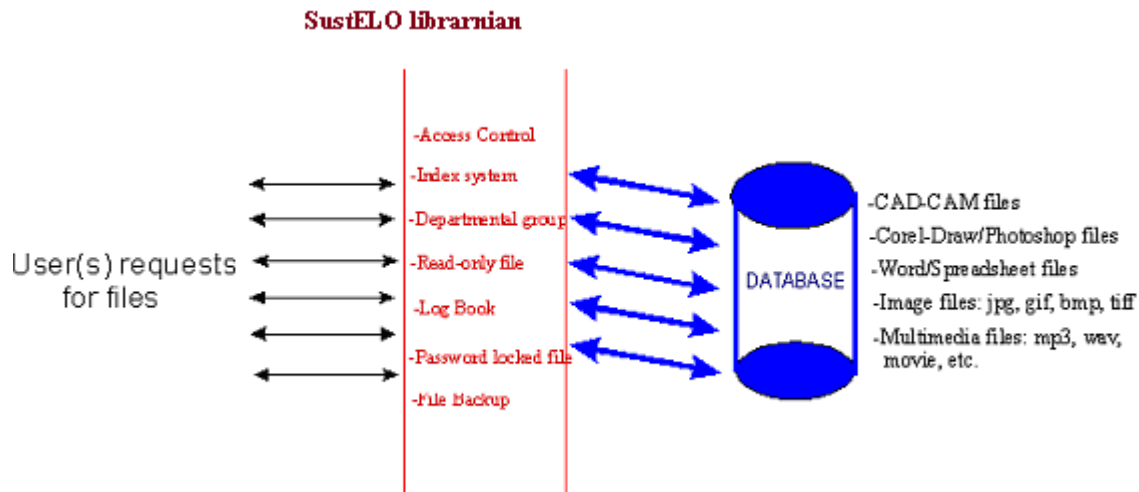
SustELO librarnian

User(s) requests for files

-Access Control
-Index system
-Departmental group
-Read-only file
-Log Book
-Password locked file
-File Backup

DATABASE

-CAD-CAM files
-Corel-Draw/Photoshop files
-Word/Spreadsheet files
-Image files: jpg, gif, bmp, tiff
-Multimedia files: mp3, wav, movie, etc.